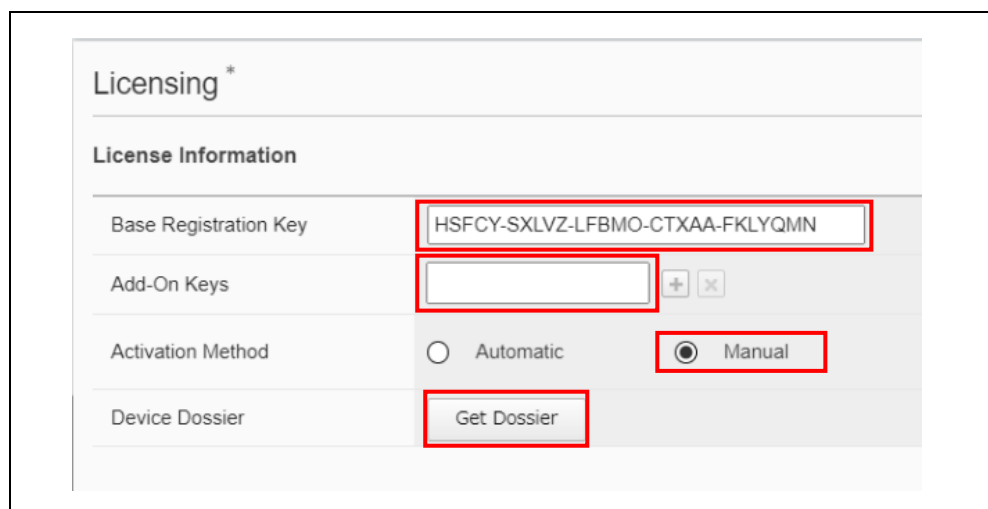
Licensing *

License Information

| | |
|---|---|
| Base Registration Key | HSFCY-SXLVZ-LFBMO-CTXAA-FKLYQMN |
| Add-On Keys | + x |
| Activation Method | Automatic Manual |
| Device Dossier | Get Dossier |